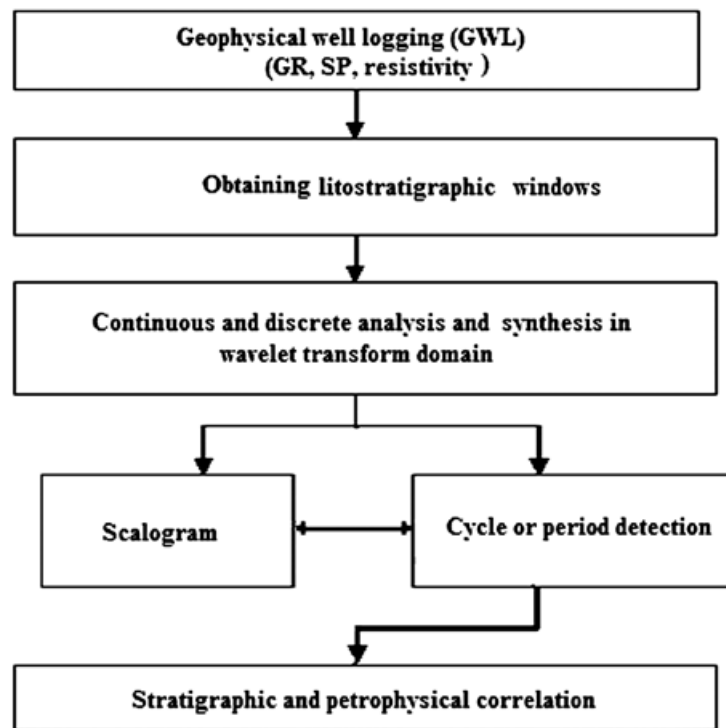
Geophysical well logging (GWL)
(GR, SP, resistivity )

Obtaining litostratigraphic windows

Continuous and discrete analysis and synthesis in wavelet transform domain

Scalogram

Cycle or period detection

Stratigraphic and petrophysical correlation